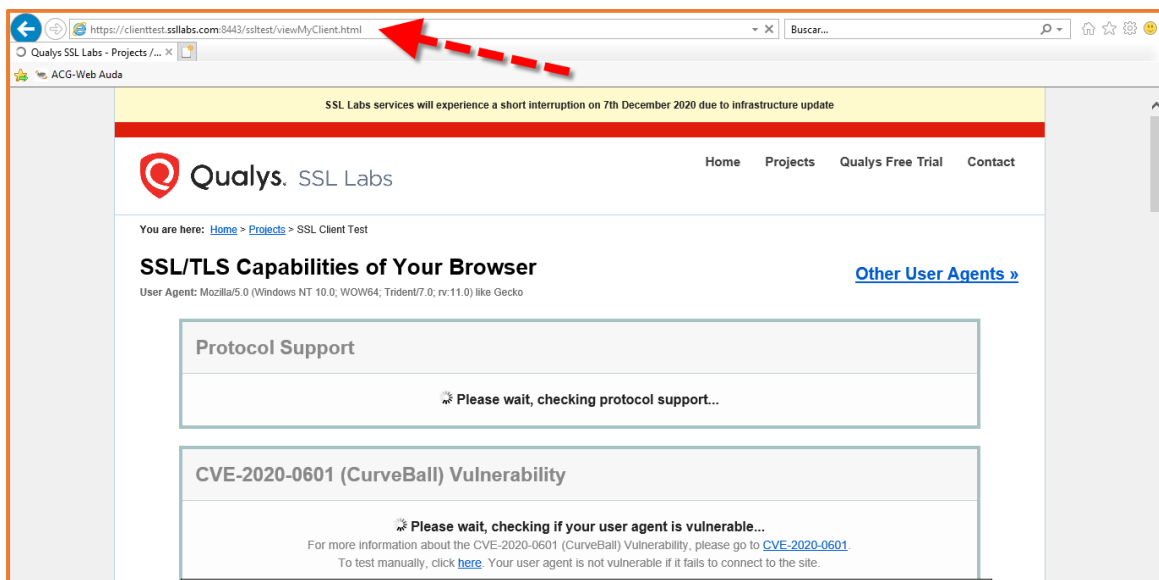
https://clienttest.ssllabs.com:8443/ssltest/viewMyClient.html

Buscar...

Qualys SSL Labs - Projects /...

ACG-Web Auda

SSL Labs services will experience a short interruption on 7th December 2020 due to infrastructure update

Qualys. SSL Labs

Home Projects Qualys Free Trial Contact

You are here: Home > Projects > SSL Client Test

SSL/TLS Capabilities of Your Browser

Other User Agents »

User Agent: Mozilla/5.0 (Windows NT 10.0; WOW64; Trident/7.0; rv:11.0) like Gecko

Protocol Support

Please wait, checking protocol support...

CVE-2020-0601 (CurveBall) Vulnerability

Please wait, checking if your user agent is vulnerable...

For more information about the CVE-2020-0601 (CurveBall) Vulnerability, please go to CVE-2020-0601.

To test manually, click here. Your user agent is not vulnerable if it fails to connect to the site.